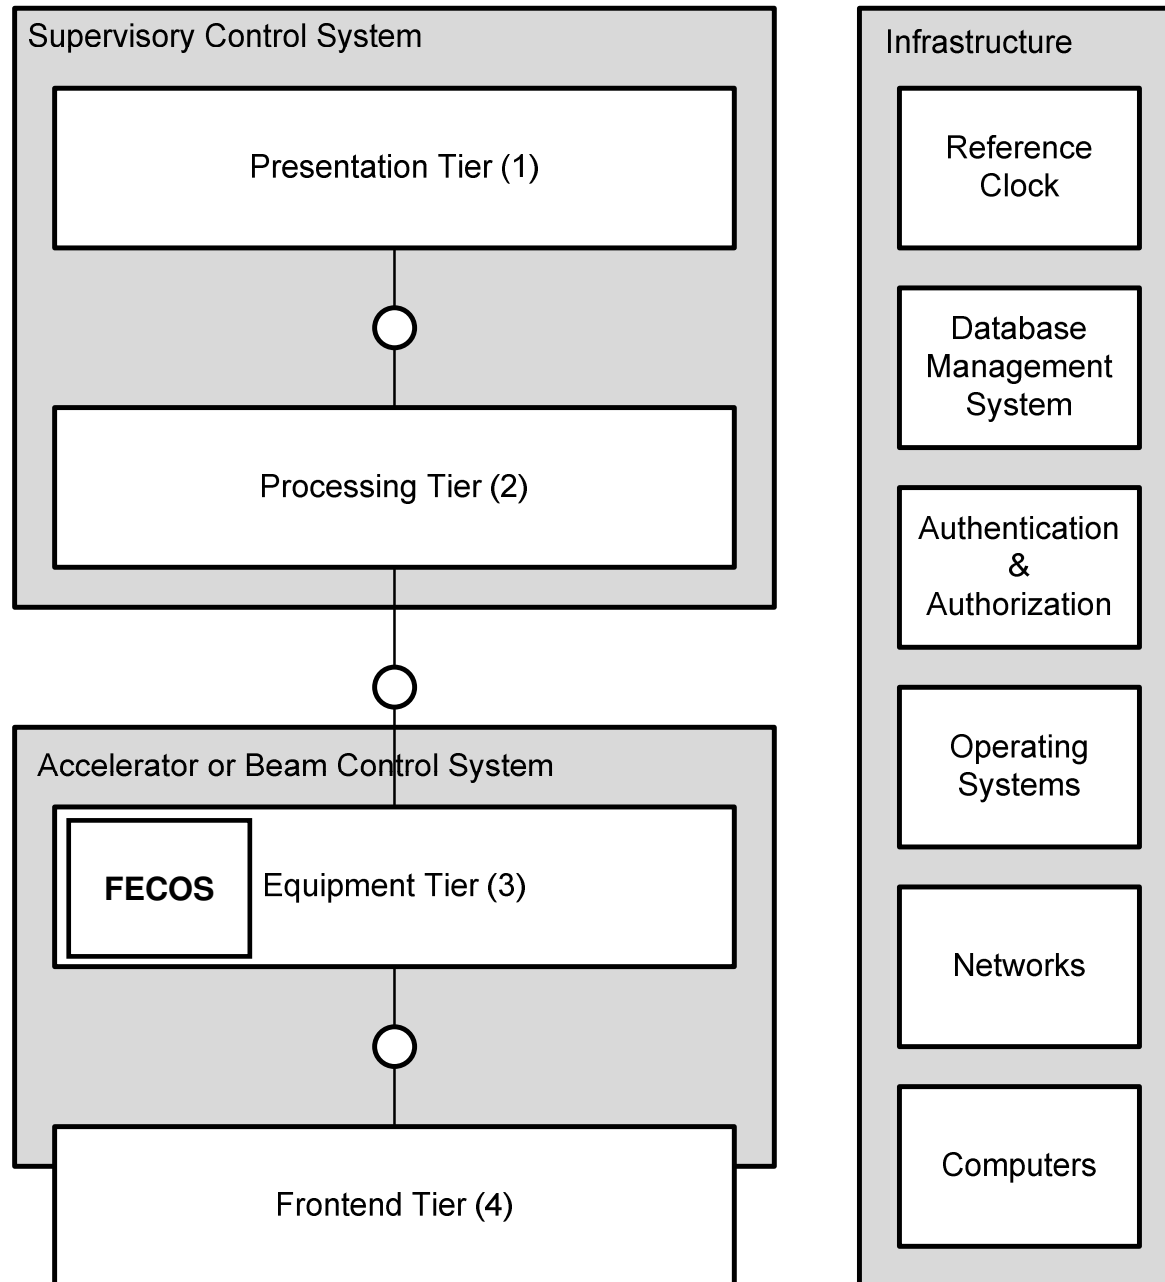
Supervisory Control System

Presentation Tier (1)

Processing Tier (2)

Accelerator or Beam Control System

FECOS

Equipment Tier (3)

Frontend Tier (4)

Infrastructure

Reference Clock

Database Management System

Authentication & Authorization

Operating Systems

Networks

Computers